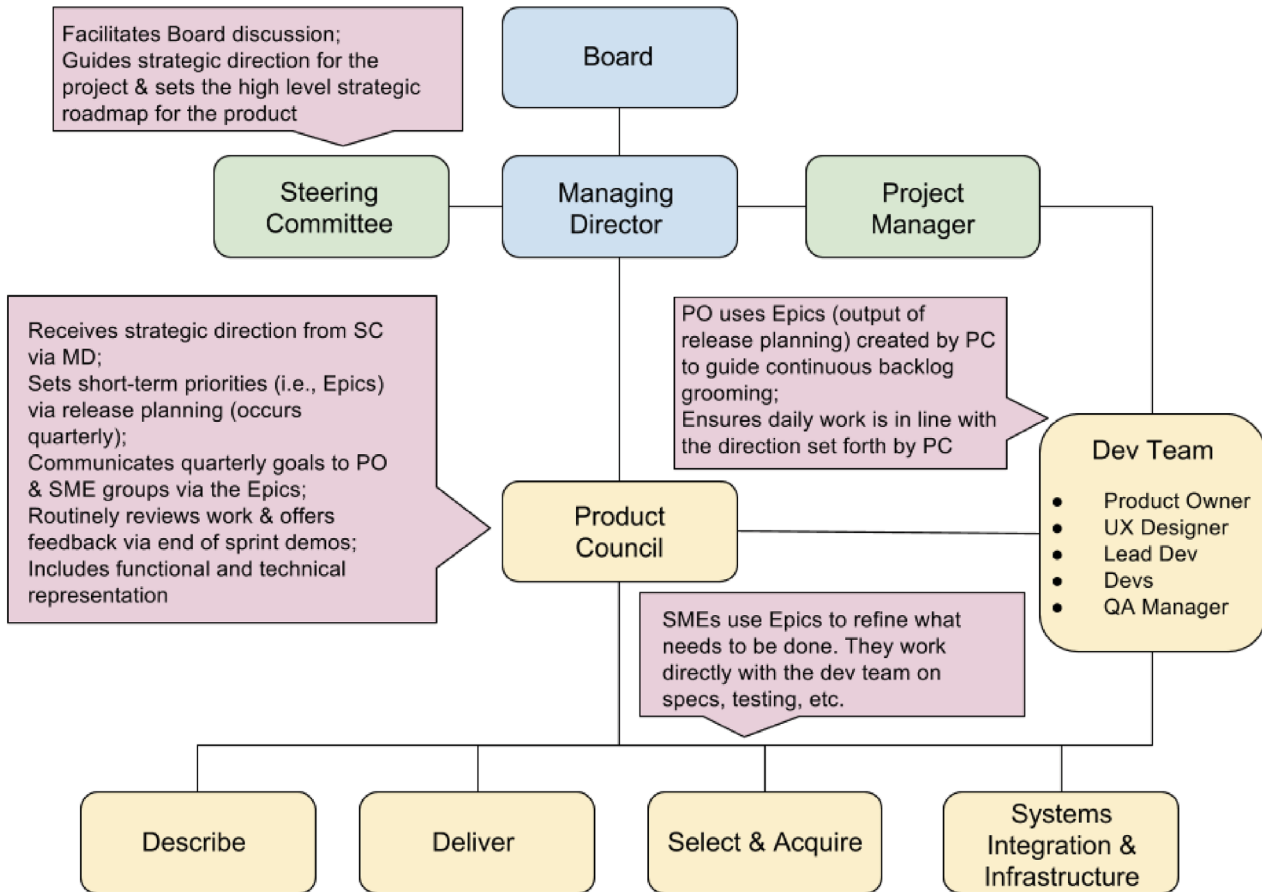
Facilitates Board discussion;
Guides strategic direction for the project & sets the high level strategic roadmap for the product

Board

Steering Committee

Managing Director

Project Manager

Receives strategic direction from SC via MD;
Sets short-term priorities (i.e., Epics) via release planning (occurs quarterly);
Communicates quarterly goals to PO & SME groups via the Epics;
Routinely reviews work & offers feedback via end of sprint demos;
Includes functional and technical representation

PO uses Epics (output of release planning) created by PC to guide continuous backlog grooming;
Ensures daily work is in line with the direction set forth by PC

Dev Team
- Product Owner
- UX Designer
- Lead Dev
- Devs
- QA Manager

Product Council

SMEs use Epics to refine what needs to be done. They work directly with the dev team on specs, testing, etc.

Describe

Deliver

Select & Acquire

Systems Integration & Infrastructure